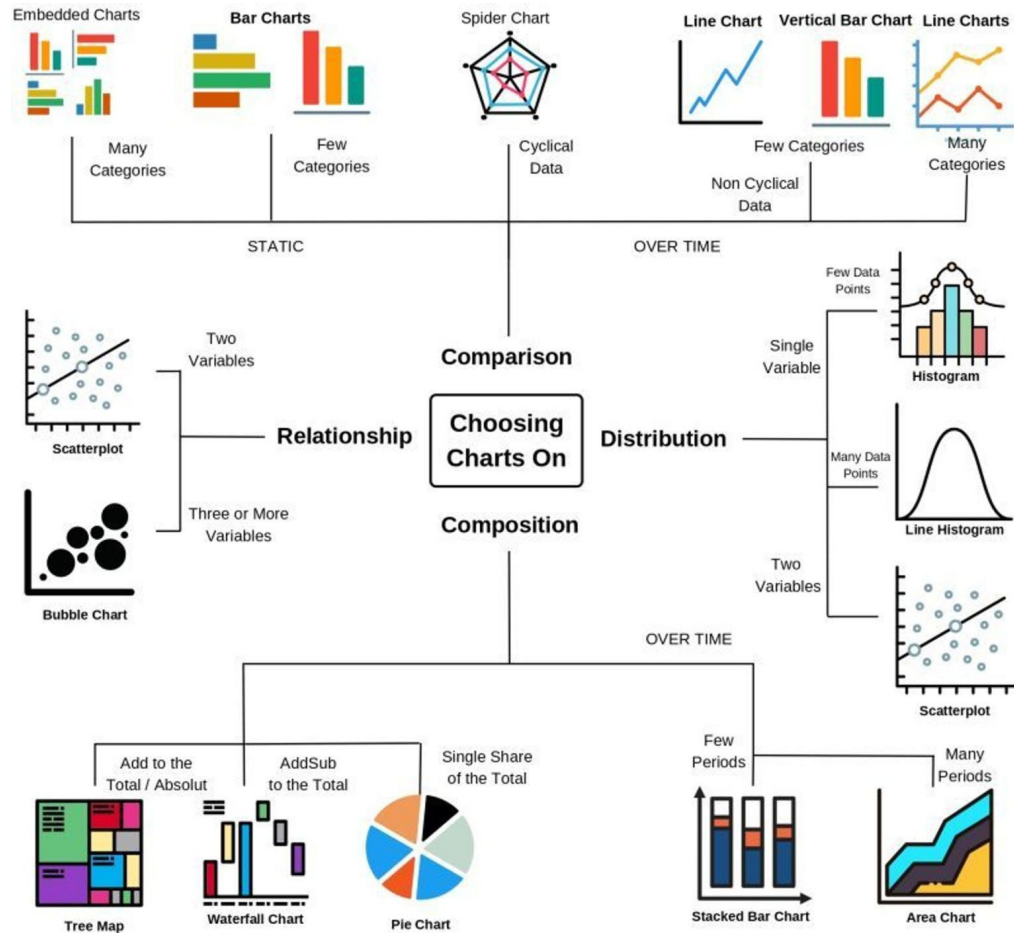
Embedded Charts

Bar Charts

Spider Chart

Line Chart

Vertical Bar Chart

Line Charts

Many Categories

Few Categories

Cyclical Data

Few Categories

Many Categories

Non Cyclical Data

STATIC

OVER TIME

Few Data Points

Two Variables

Comparison

Single Variable

Histogram

Scatterplot

Relationship

Choosing Charts On

Distribution

Many Data Points

Three or More Variables

Composition

Line Histogram

Bubble Chart

Two Variables

OVER TIME

Scatterplot

Add to the Total / Absolut

AddSub to the Total

Single Share of the Total

Few Periods

Many Periods

Tree Map

Waterfall Chart

Pie Chart

Stacked Bar Chart

Area Chart